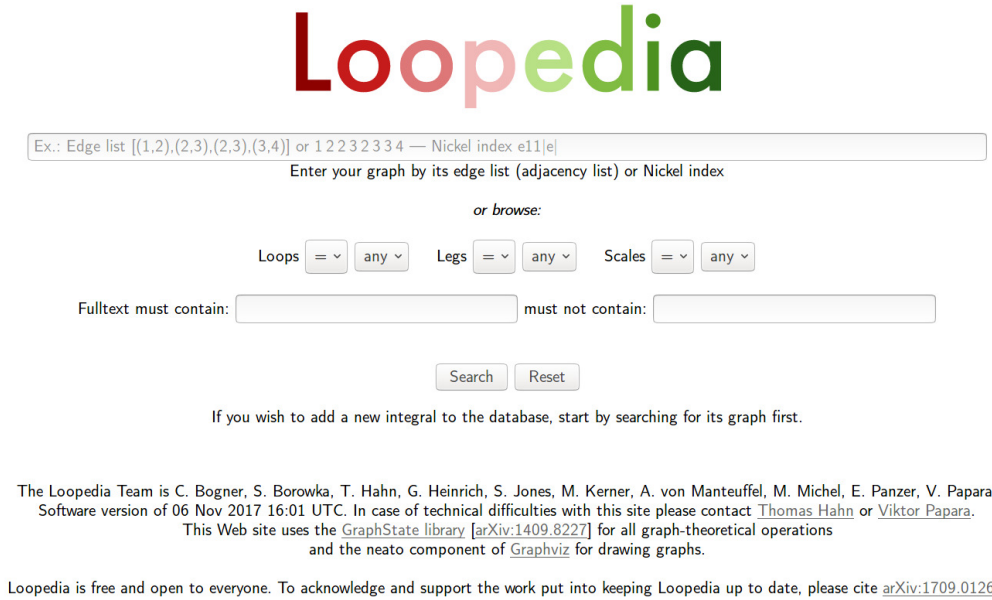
Loopedia

Ex.: Edge list [(1,2),(2,3),(2,3),(3,4)] or 1 2 2 3 2 3 3 4 — Nickel index e11|e|

Enter your graph by its edge list (adjacency list) or Nickel index

or browse:

Loops = any Legs = any Scales = any

Fulltext must contain: must not contain:

Search Reset

If you wish to add a new integral to the database, start by searching for its graph first.

The Loopedia Team is C. Bogner, S. Borowka, T. Hahn, G. Heinrich, S. Jones, M. Kerner, A. von Manteuffel, M. Michel, E. Panzer, V. Papara
Software version of 06 Nov 2017 16:01 UTC. In case of technical difficulties with this site please contact Thomas Hahn or Viktor Papara.
This Web site uses the GraphState library [arXiv:1409.8227] for all graph-theoretical operations and the neato component of Graphviz for drawing graphs.

Loopedia is free and open to everyone. To acknowledge and support the work put into keeping Loopedia up to date, please cite arXiv:1709.0126